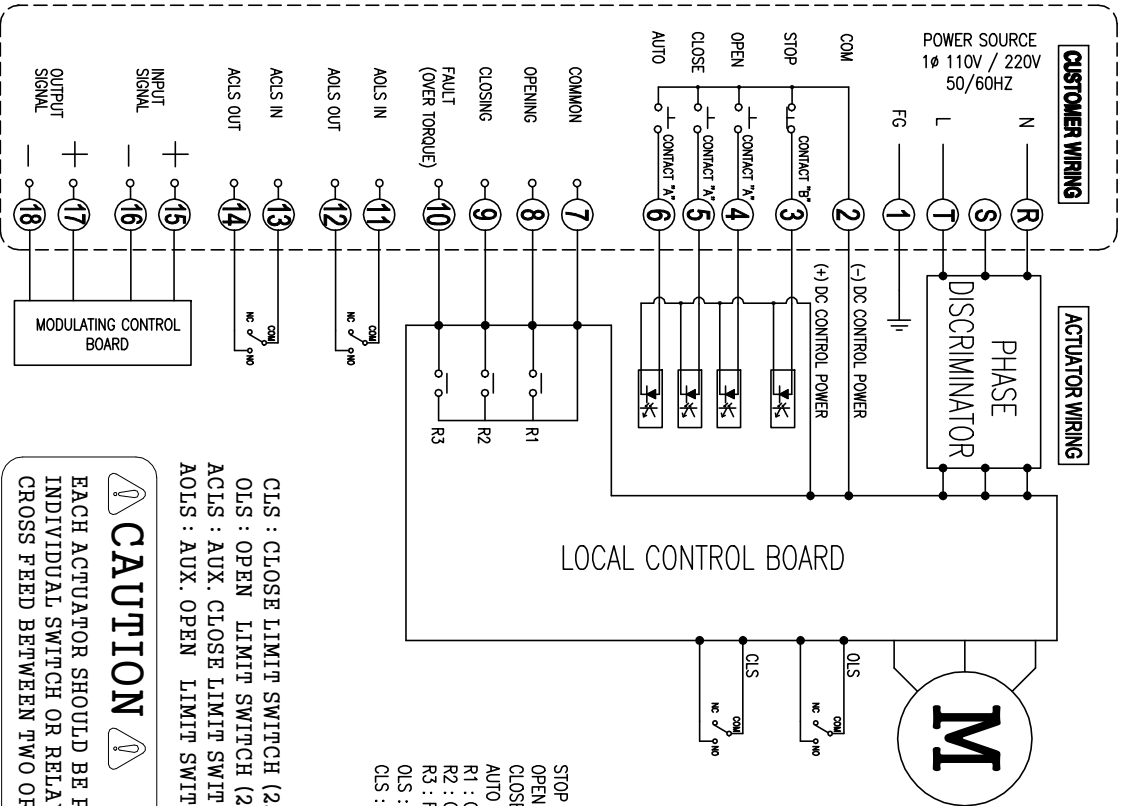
CUSTOMER WIRING

POWER SOURCE
1ø 110V / 220V
50/60HZ

N
L
FG
COM
STOP
OPEN
CLOSE
AUTO

COMMON
OPENING
CLOSING
FAULT
(OVER TORQUE)
AOLS IN
AOLS OUT
ACLS IN
ACLS OUT
INPUT
SIGNAL
OUTPUT
SIGNAL

+
—
+
—

CONTACT "B"
CONTACT "A"
CONTACT "A"
CONTACT "A"

R
S
T
1
2
3
4
5
6
7
8
9
10
11
12
13
14
15
16
17
18

ACTUATOR WIRING

PHASE
DISCRIMINATOR

(-) DC CONTROL POWER
(+) DC CONTROL POWER

R1
R2
R3

NC
COM
NO

NC
COM
NO

MODULATING CONTROL
BOARD

LOCAL CONTROL BOARD

OLS
CLS

NC
COM
NO

NC
COM
NO

M

CLS : CLOSE LIMIT SWITCH (2.
OLS : OPEN LIMIT SWITCH (2
ACLS : AUX. CLOSE LIMIT SWIT
AOLS : AUX. OPEN LIMIT SWIT

CAUTION
EACH ACTUATOR SHOULD BE E
INDIVIDUAL SWITCH OR RELAY
CROSS FEED BETWEEN TWO OR

STOP
OPEN
CLOSE
AUTO
R1 : C
R2 : C
R3 : F
OLS :
CLS :